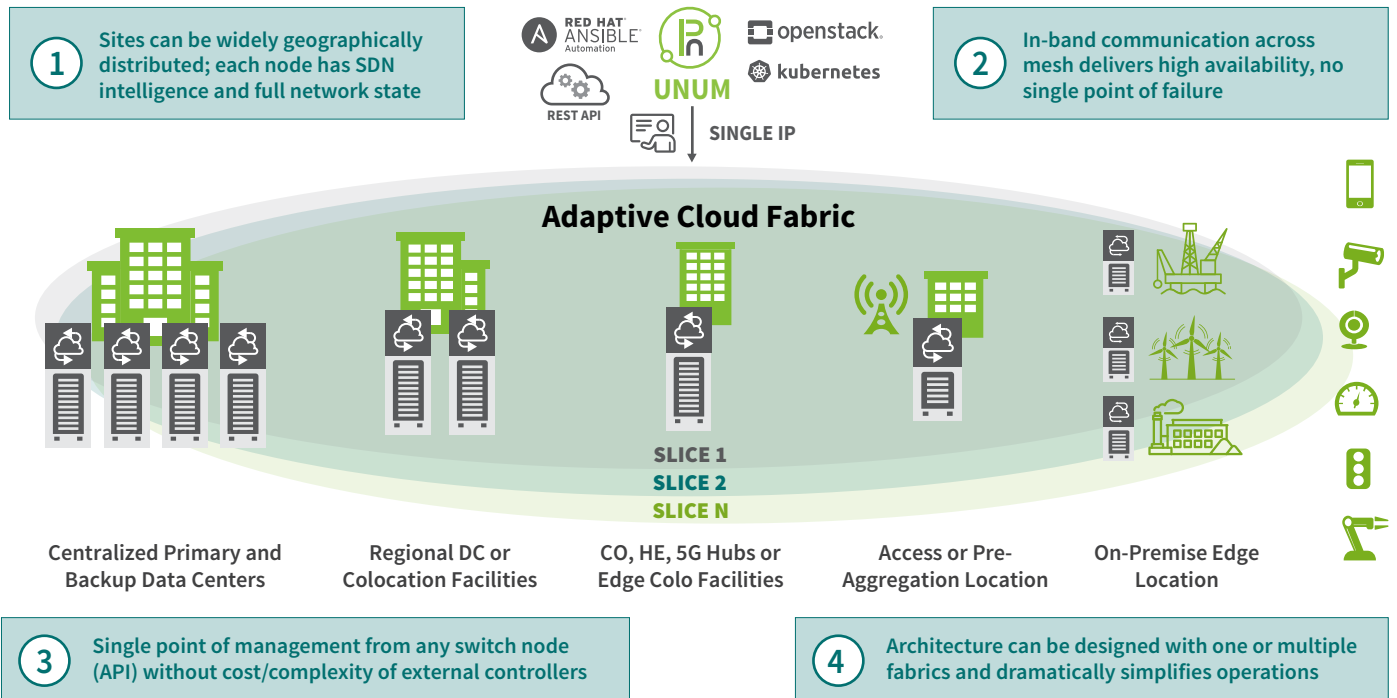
1 Sites can be widely geographically distributed; each node has SDN intelligence and full network state

RED HAT ANSIBLE Automation

REST API

UNUM

openstack.

kubernetes

SINGLE IP

2 In-band communication across mesh delivers high availability, no single point of failure

Adaptive Cloud Fabric

SLICE 1
SLICE 2
SLICE N

Centralized Primary and Backup Data Centers

Regional DC or Colocation Facilities

CO, HE, 5G Hubs or Edge Colo Facilities

Access or Pre-Aggregation Location

On-Premise Edge Location

3 Single point of management from any switch node (API) without cost/complexity of external controllers

4 Architecture can be designed with one or multiple fabrics and dramatically simplifies operations